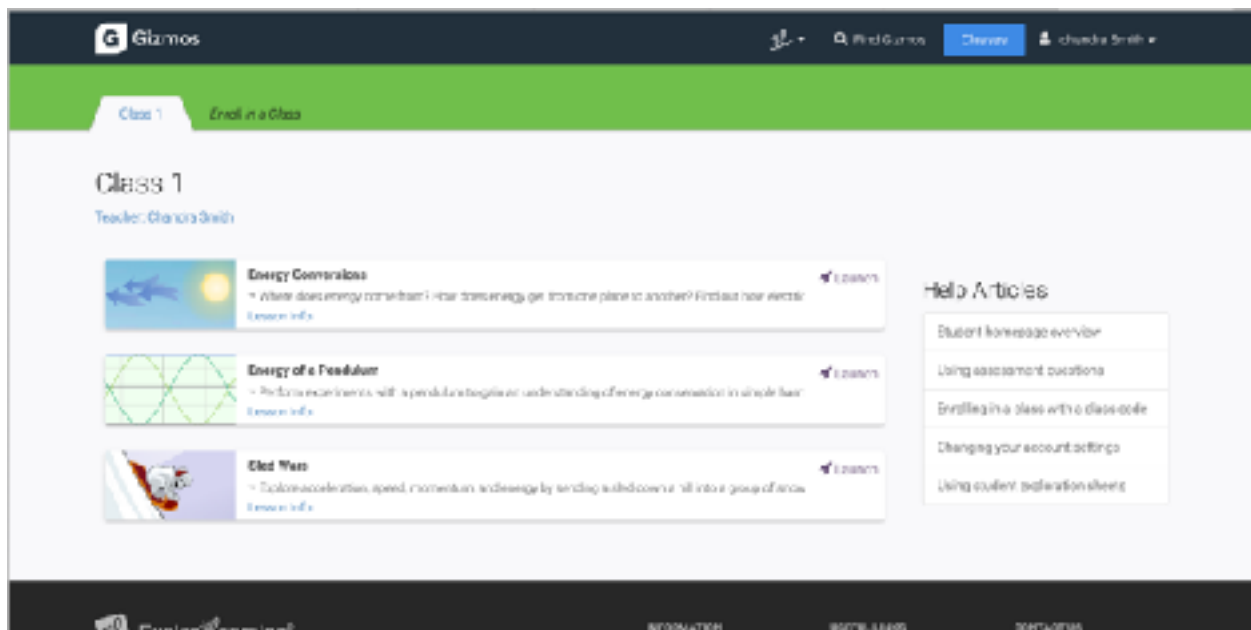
G Gizmos

Find Gizmos

Classes

Chandra Smith

Class 1

Enroll in a Class

Class 1

Teacher: Chandra Smith

Energy Conversions

Where does energy come from? How does energy get from one place to another? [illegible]

Lesson info

Launch

Energy of a Pendulum

Perform experiments with a pendulum to gain an understanding of energy conservation in simple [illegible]

Lesson info

Launch

Sled Wars

Explore acceleration, speed, momentum, and energy by sending a sled down a hill into a group of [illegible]

Lesson info

Launch

Help Articles

Student homepage overview

Using assessment questions

Enrolling in a class with a class code

Changing your account settings

Using student exploration sheets

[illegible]

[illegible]

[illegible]

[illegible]